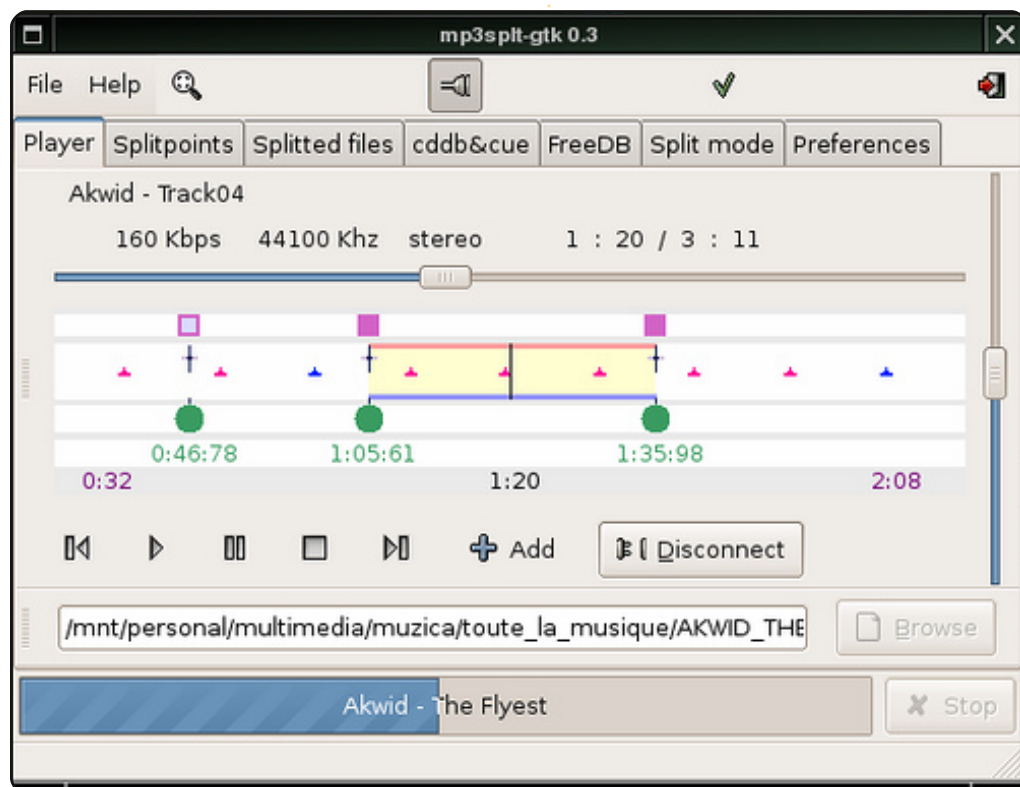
mp3splt-gtk 0.3

File Help

Player Splitpoints Splitted files cddb&cue FreeDB Split mode Preferences

Akwid - Track04

160 Kbps 44100 Khz stereo 1 : 20 / 3 : 11

0:46:78 1:05:61 1:35:98

0:32 1:20 2:08

Add Disconnect

/mnt/personal/multimedia/muzica/toute_la_musique/AKWID_THE

Browse

Akwid - The Flyest

Stop